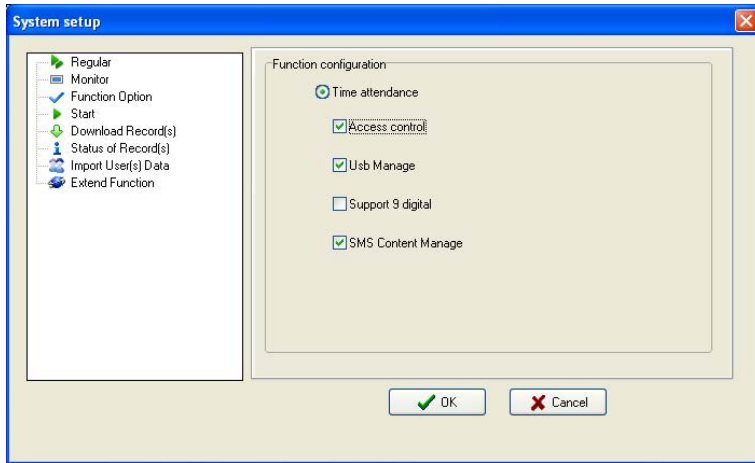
System setup

Regular
Monitor
Function Option
Start
Download Record(s)
Status of Record(s)
Import User(s) Data
Extend Function

Function configuration

Time attendance

Access control

Usb Manage

Support 9 digital

SMS Content Manage

OK

Cancel